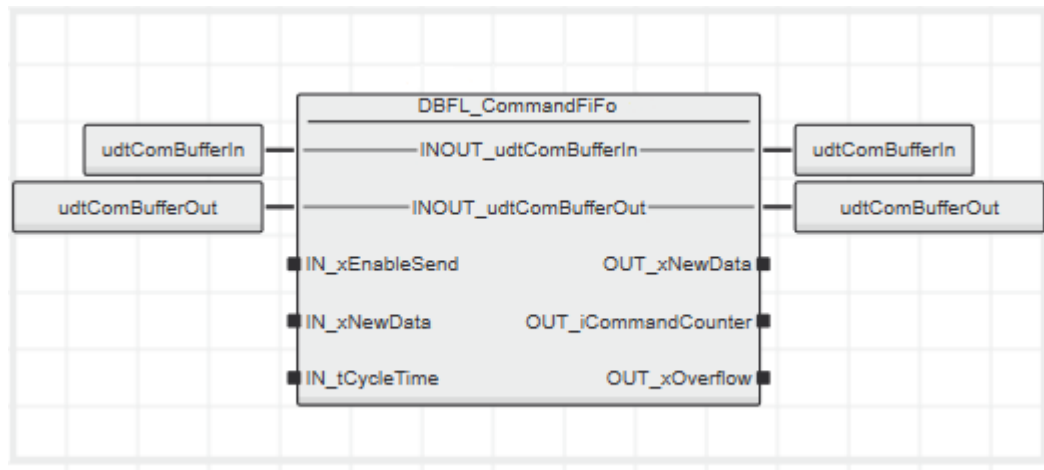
DBFL_CommandFiFo

udtComBufferIn

INOUT_udtComBufferIn

udtComBufferIn

udtComBufferOut

INOUT_udtComBufferOut

udtComBufferOut

IN_xEnableSend

OUT_xNewData

IN_xNewData

OUT_iCommandCounter

IN_tCycleTime

OUT_xOverflow